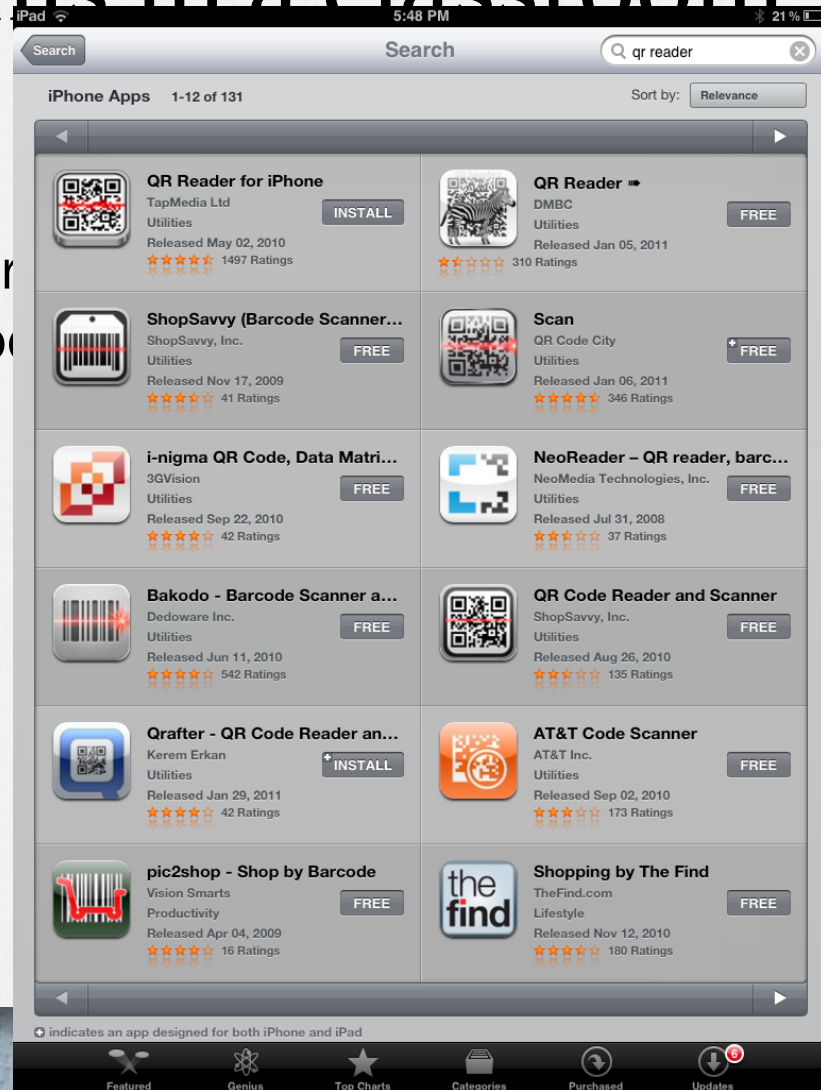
iPad 5:48 PM 21 %

Search Search qr reader

iPhone Apps 1-12 of 131 Sort by: Relevance

QR Reader for iPhone
TapMedia Ltd
Utilities
Released May 02, 2010
1497 Ratings
INSTALL

QR Reader
DMBC
Utilities
Released Jan 05, 2011
310 Ratings
FREE

ShopSavvy (Barcode Scanner...
ShopSavvy, Inc.
Utilities
Released Nov 17, 2009
41 Ratings
FREE

Scan
QR Code City
Utilities
Released Jan 06, 2011
346 Ratings
FREE

i-nigma QR Code, Data Matri...
3GVision
Utilities
Released Sep 22, 2010
42 Ratings
FREE

NeoReader – QR reader, barc...
NeoMedia Technologies, Inc.
Utilities
Released Jul 31, 2008
37 Ratings
FREE

Bakodo - Barcode Scanner a...
Dedoware Inc.
Utilities
Released Jun 11, 2010
542 Ratings
FREE

QR Code Reader and Scanner
ShopSavvy, Inc.
Utilities
Released Aug 26, 2010
135 Ratings
FREE

Qrafter - QR Code Reader an...
Kerem Erkan
Utilities
Released Jan 29, 2011
42 Ratings
INSTALL

AT&T Code Scanner
AT&T Inc.
Utilities
Released Sep 02, 2010
173 Ratings
FREE

pic2shop - Shop by Barcode
Vision Smarts
Productivity
Released Apr 04, 2009
16 Ratings
FREE

Shopping by The Find
TheFind.com
Lifestyle
Released Nov 12, 2010
180 Ratings
FREE

indicates an app designed for both iPhone and iPad

Featured Genius Top Charts Categories Purchased 6 Updates